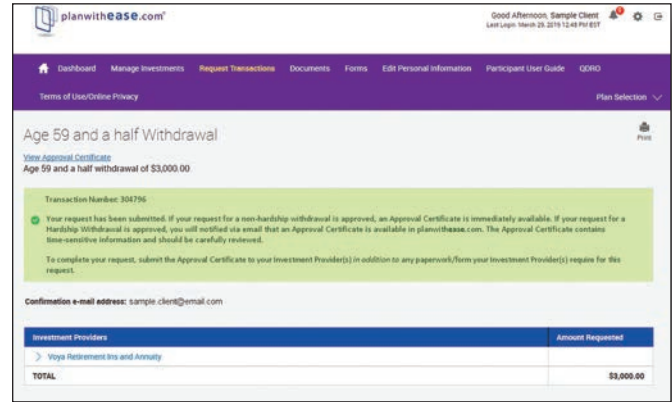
planwithease.com

Good Afternoon, Sample Client
Last Login: March 29, 2016 12:48 PM EST

Dashboard Manage Investments Request Transactions Documents Forms Edit Personal Information Participant User Guide QDRO

Terms of Use/Online Privacy

Plan Selection

Age 59 and a half Withdrawal

Print

View Approval Certificate
Age 59 and a half withdrawal of $3,000.00

Transaction Number: 304796

Your request has been submitted. If your request for a non-hardship withdrawal is approved, an Approval Certificate is immediately available. If your request for a Hardship Withdrawal is approved, you will notified via email that an Approval Certificate is available in planwithease.com. The Approval Certificate contains time-sensitive information and should be carefully reviewed.

To complete your request, submit the Approval Certificate to your Investment Provider(s) in addition to any paperwork/form your Investment Provider(s) require for this request.

Confirmation e-mail address: sample.client@email.com

| Investment Providers | Amount Requested |
|---|---|
| Voya Retirement Ins and Annuity | |
| TOTAL | $3,000.00 |